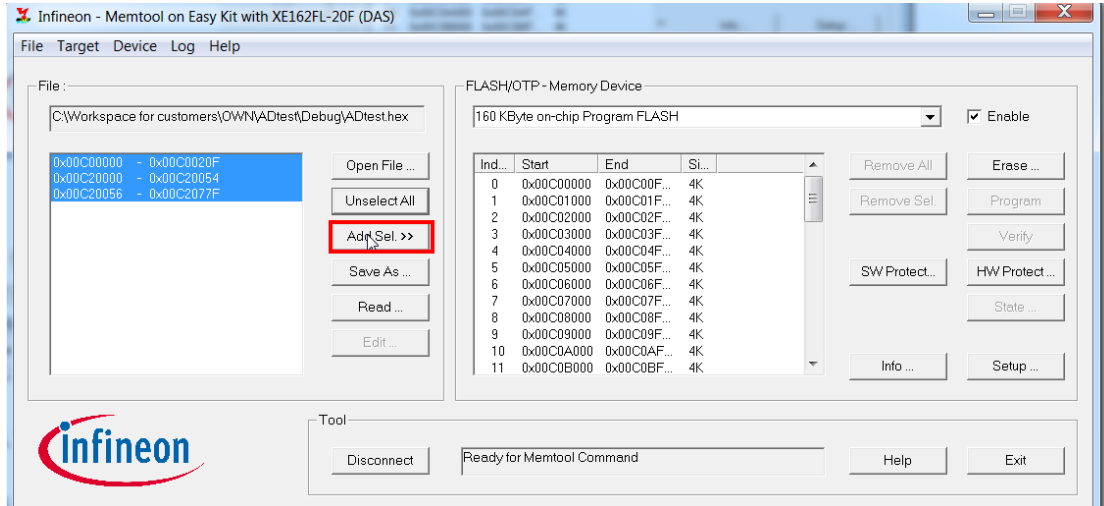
Infineon - Memtool on Easy Kit with XE162FL-20F (DAS)

File Target Device Log Help

File :

C:\Workspace for customers\OWN\ADtest\Debug\ADtest.hex

0x00C00000 - 0x00C0020F
0x00C20000 - 0x00C20054
0x00C20056 - 0x00C2077F

Open File ...

Unselect All

Add Sel. >>

Save As ...

Read ...

Edit ...

FLASH/OTP - Memory Device

160 KByte on-chip Program FLASH

Enable

| Ind... | Start | End | Si... |
|---|---|---|---|
| 0 | 0x00C00000 | 0x00C00F... | 4K |
| 1 | 0x00C01000 | 0x00C01F... | 4K |
| 2 | 0x00C02000 | 0x00C02F... | 4K |
| 3 | 0x00C03000 | 0x00C03F... | 4K |
| 4 | 0x00C04000 | 0x00C04F... | 4K |
| 5 | 0x00C05000 | 0x00C05F... | 4K |
| 6 | 0x00C06000 | 0x00C06F... | 4K |
| 7 | 0x00C07000 | 0x00C07F... | 4K |
| 8 | 0x00C08000 | 0x00C08F... | 4K |
| 9 | 0x00C09000 | 0x00C09F... | 4K |
| 10 | 0x00C0A000 | 0x00C0AF... | 4K |
| 11 | 0x00C0B000 | 0x00C0BF... | 4K |

Remove All

Remove Sel.

SW Protect...

Info ...

Erase ...

Program

Verify

HW Protect ...

State ...

Setup ...

infineon

Tool

Disconnect

Ready for Memtool Command

Help

Exit